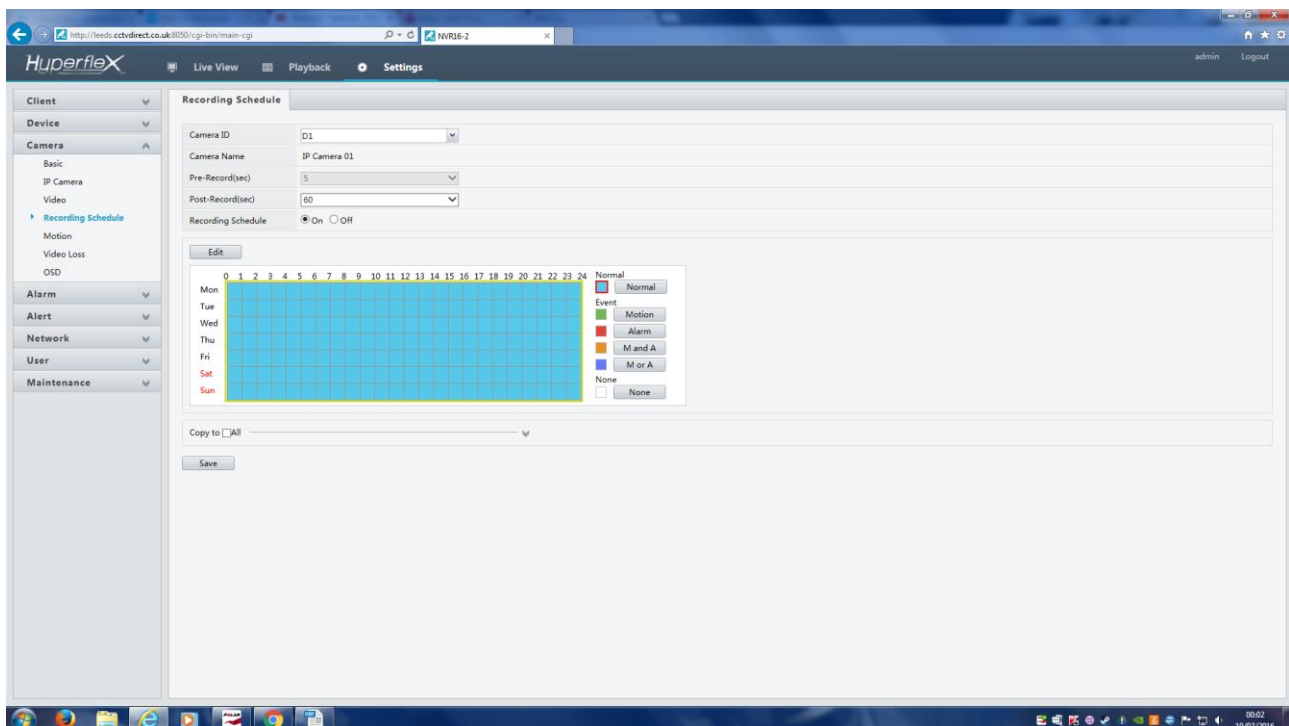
http://leeds.cctvdirect.co.uk:8050/cgi-bin/main-cgi

NVR16-2

HyperfleX

Live View Playback Settings

admin Logout

Client

Device

Camera

Basic

IP Camera

Video

Recording Schedule

Motion

Video Loss

OSD

Alarm

Alert

Network

User

Maintenance

Recording Schedule

Camera ID D1

Camera Name IP Camera 01

Pre-Record(sec) 5

Post-Record(sec) 60

Recording Schedule On Off

Edit

0 1 2 3 4 5 6 7 8 9 10 11 12 13 14 15 16 17 18 19 20 21 22 23 24

Mon
Tue
Wed
Thu
Fri
Sat
Sun

Normal
Normal
Event
Motion
Alarm
M and A
M or A
None
None

Copy to All

Save

00:02